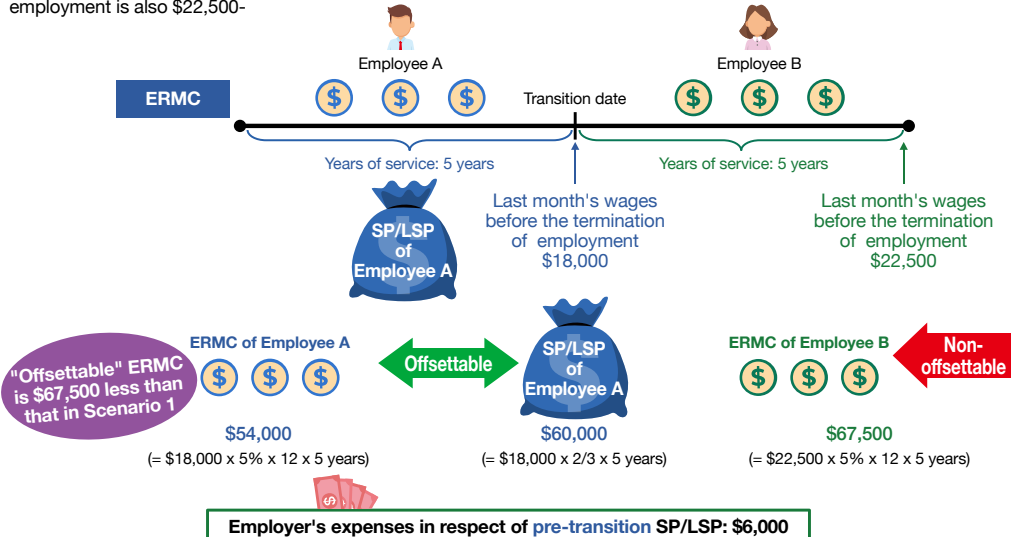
employment is also $22,500-

Employee A

Employee B

ERMC

$ $ $

Transition date

$ $ $

Years of service: 5 years

Years of service: 5 years

SP/LSP of Employee A

Last month's wages before the termination of employment $18,000

Last month's wages before the termination of employment $22,500

"Offsettable" ERMC is $67,500 less than that in Scenario 1

ERMC of Employee A

$ $ $

Offsettable

SP/LSP of Employee A

ERMC of Employee B

$ $ $

Non-offsettable

$54,000
(= $18,000 x 5% x 12 x 5 years)

$60,000
(= $18,000 x 2/3 x 5 years)

$67,500
(= $22,500 x 5% x 12 x 5 years)

Employer's expenses in respect of pre-transition SP/LSP: $6,000